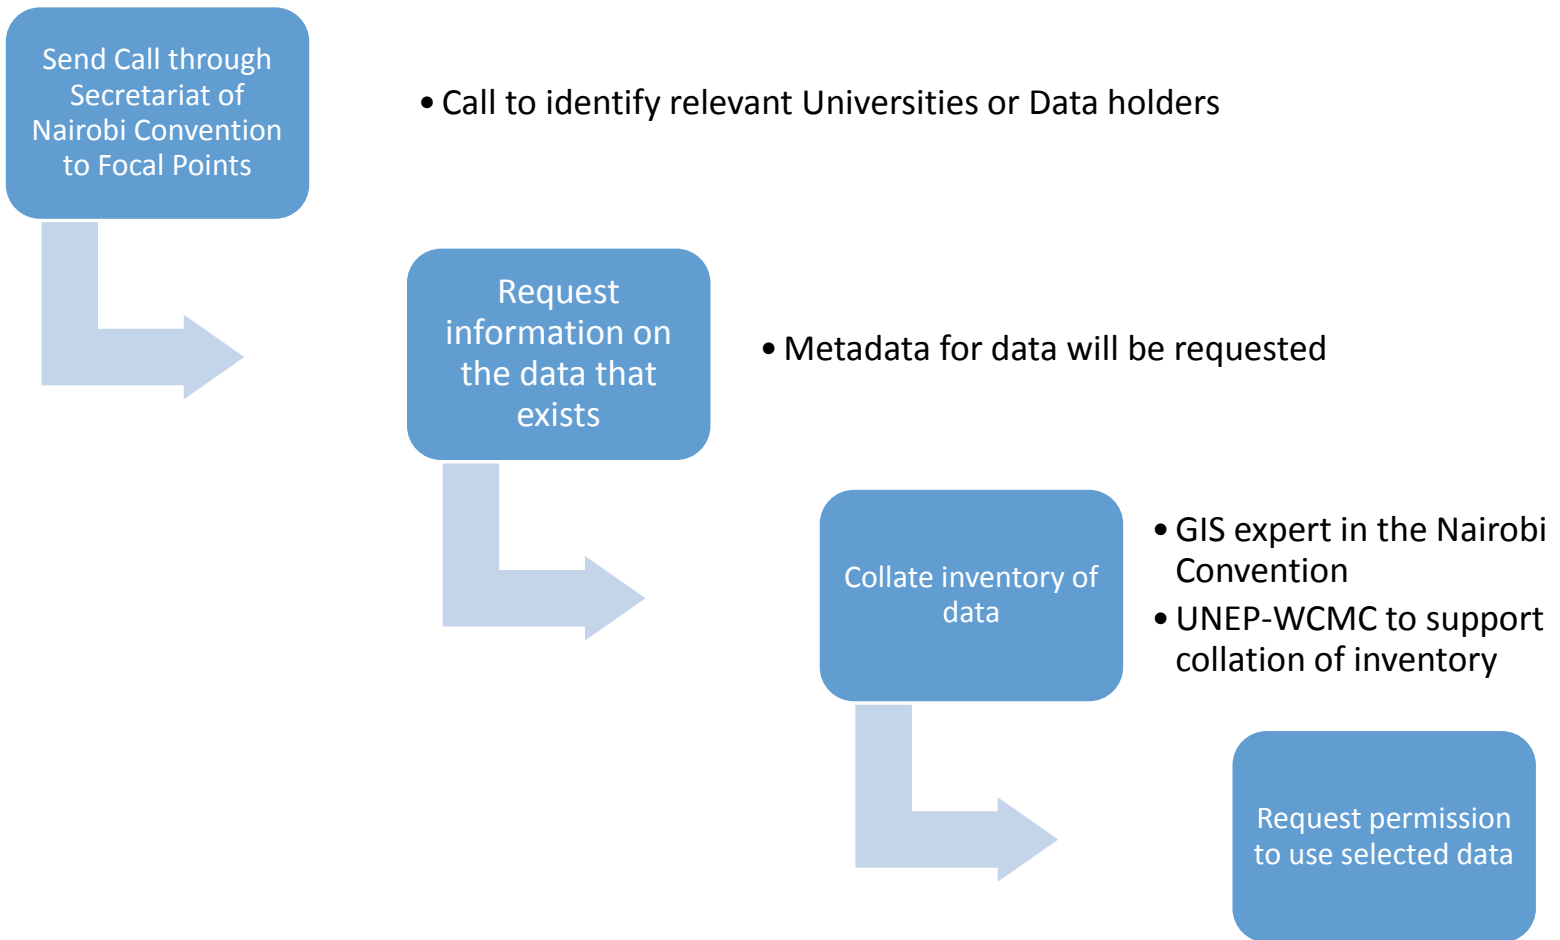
Send Call through Secretariat of Nairobi Convention to Focal Points

• Call to identify relevant Universities or Data holders

Request information on the data that exists

• Metadata for data will be requested

Collate inventory of data

• GIS expert in the Nairobi Convention
• UNEP-WCMC to support collation of inventory

Request permission to use selected data